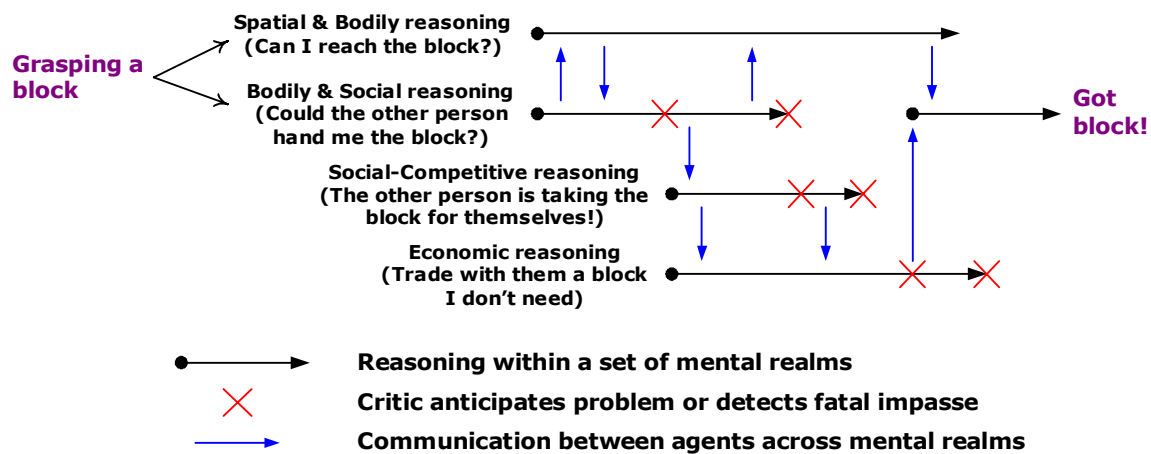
Grasping a block

Spatial & Bodily reasoning
(Can I reach the block?)

Bodily & Social reasoning
(Could the other person hand me the block?)

Social-Competitive reasoning
(The other person is taking the block for themselves!)

Economic reasoning
(Trade with them a block I don't need)

Got block!

Reasoning within a set of mental realms

Critic anticipates problem or detects fatal impasse

Communication between agents across mental realms